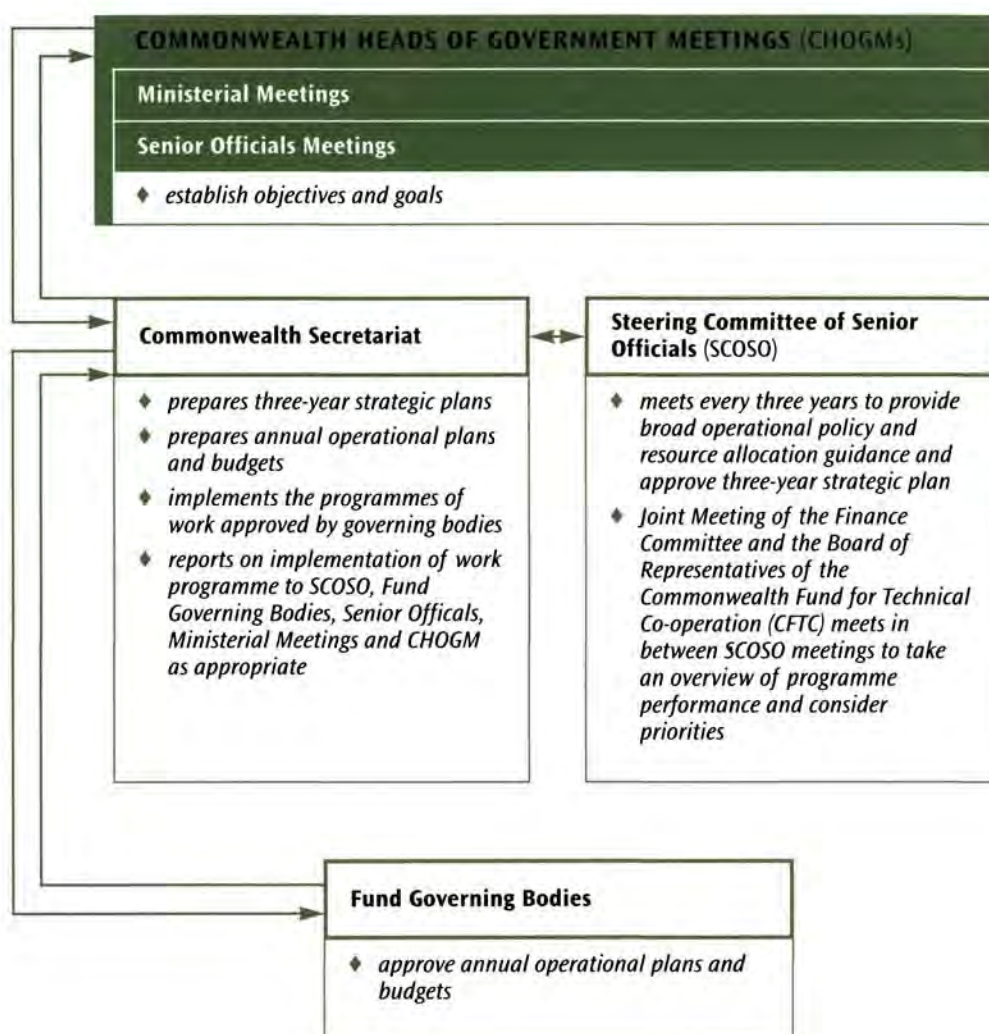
COMMONWEALTH HEADS OF GOVERNMENT MEETINGS (CHOGMs)

Ministerial Meetings

Senior Officials Meetings

♦ establish objectives and goals

Commonwealth Secretariat

♦ prepares three-year strategic plans
♦ prepares annual operational plans and budgets
♦ implements the programmes of work approved by governing bodies
♦ reports on implementation of work programme to SCOSO, Fund Governing Bodies, Senior Officals, Ministerial Meetings and CHOGM as appropriate

Steering Committee of Senior Officials (SCOSO)

♦ meets every three years to provide broad operational policy and resource allocation guidance and approve three-year strategic plan
♦ Joint Meeting of the Finance Committee and the Board of Representatives of the Commonwealth Fund for Technical Co-operation (CFTC) meets in between SCOSO meetings to take an overview of programme performance and consider priorities

Fund Governing Bodies

♦ approve annual operational plans and budgets